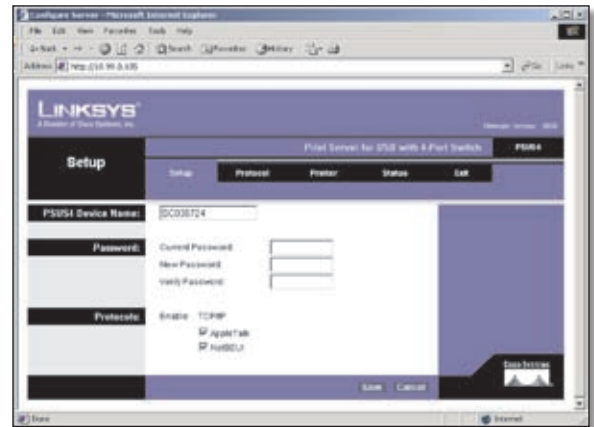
Configure Server - Microsoft Internet Explorer

File Edit View Favorites Tools Help

Back Search Favorites History

Address http://10.99.0.105

Go Links

LINKSYS
A Division of Cisco Systems, Inc.

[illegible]

Print Server for USB with 4-Port Switch PSUS4

Setup

Setup Protocol Printer Status Exit

PSUS4 Device Name: SC035724

Password: Current Password
New Password
Verify Password

Protocols: Enable TCP/IP
AppleTalk
NetBEUI

Cisco Systems

Save Cancel

Done Internet